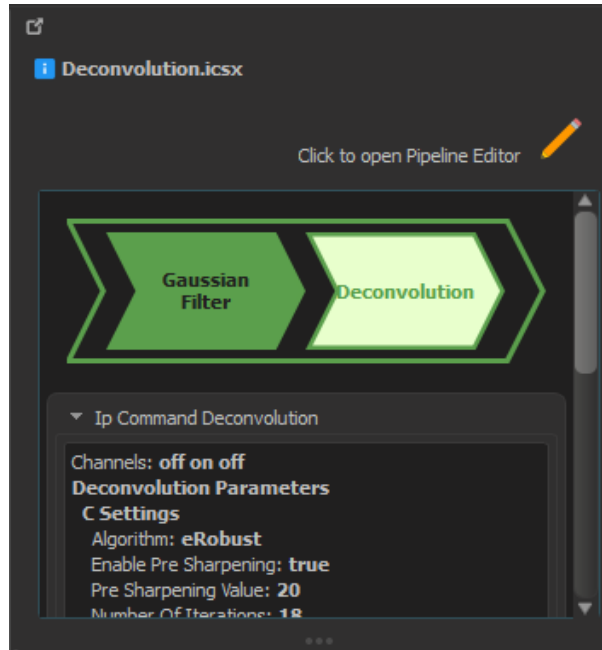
Deconvolution.icsx

Click to open Pipeline Editor

Gaussian Filter

Deconvolution

Ip Command Deconvolution

Channels: **off on off**
**Deconvolution Parameters**
**C Settings**
Algorithm: **eRobust**
Enable Pre Sharpening: **true**
Pre Sharpening Value: **20**
Number Of Iterations: **18**